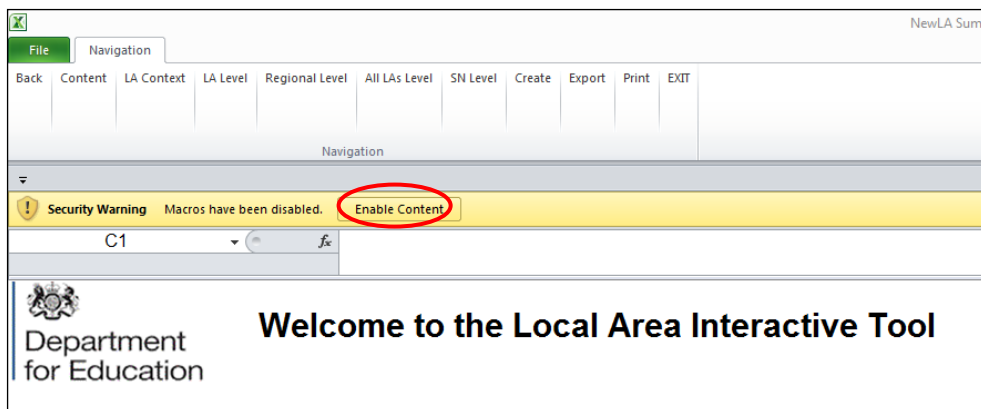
NewLA Sum

File

Navigation

Back Content LA Context LA Level Regional Level All LAs Level SN Level Create Export Print EXIT

Navigation

Security Warning Macros have been disabled. Enable Content

C1

$f_x$

Department for Education

Welcome to the Local Area Interactive Tool